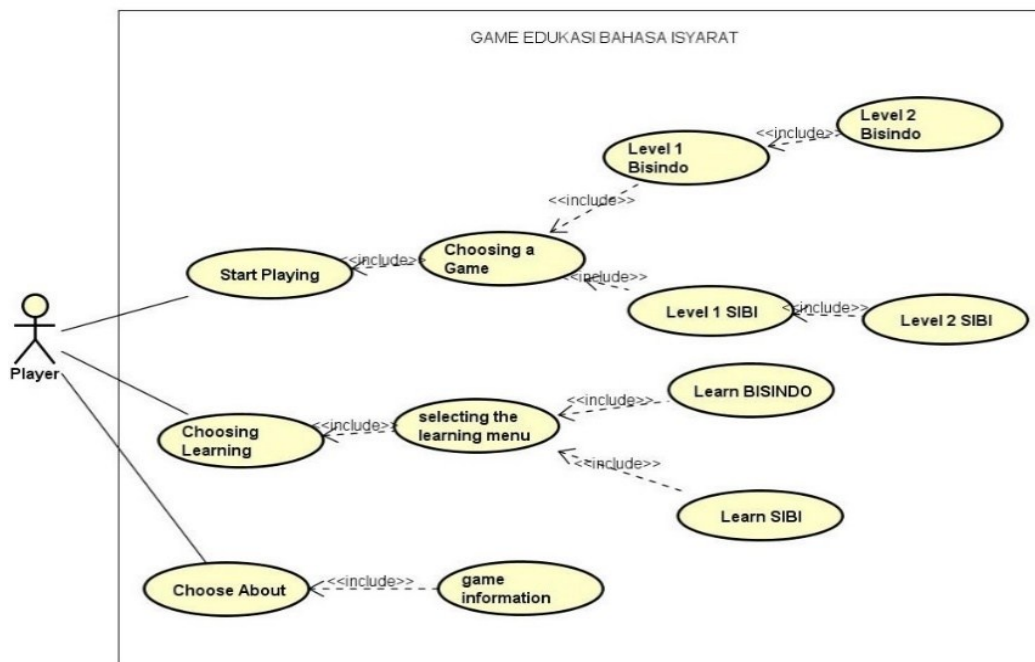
GAME EDUKASI BAHASA ISYARAT

Player

Start Playing

<<include>>

Choosing a Game

<<include>>

Level 1 Bisindo

<<include>>

Level 2 Bisindo

<<include>>

Level 1 SIBI

<<include>>

Level 2 SIBI

Choosing Learning

<<include>>

selecting the learning menu

<<include>>

Learn BISINDO

<<include>>

Learn SIBI

Choose About

<<include>>

game information